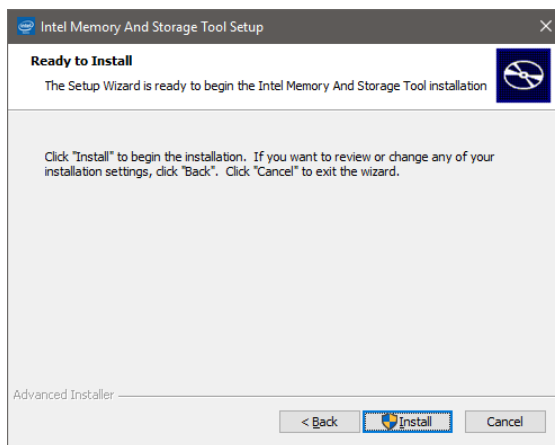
Intel Memory And Storage Tool Setup

Ready to Install

The Setup Wizard is ready to begin the Intel Memory And Storage Tool installation

Click "Install" to begin the installation. If you want to review or change any of your installation settings, click "Back". Click "Cancel" to exit the wizard.

Advanced Installer

< Back

Install

Cancel